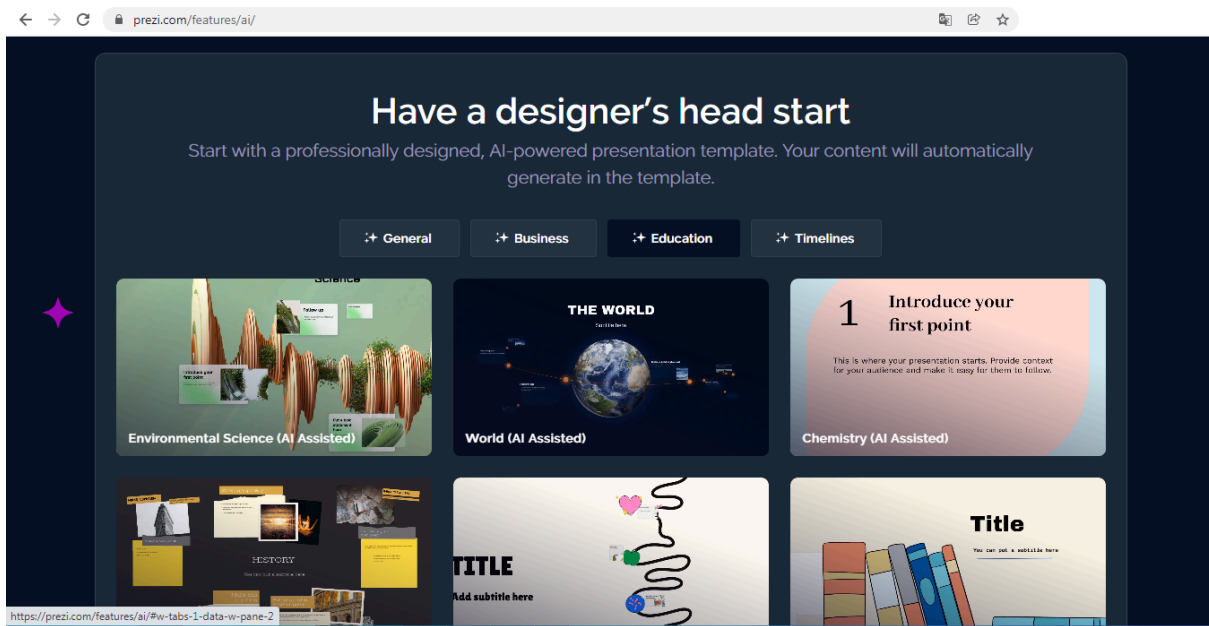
prezi.com/features/ai/

Have a designer's head start

Start with a professionally designed, AI-powered presentation template. Your content will automatically generate in the template.

General
Business
Education
Timelines

Science
Follow up
Introduce your first point

Environmental Science (AI Assisted)

THE WORLD
Subtitle here

World (AI Assisted)

1
Introduce your first point

This is where your presentation starts. Provide context for your audience and make it easy for them to follow.

Chemistry (AI Assisted)

HISTORY

TITLE
Add subtitle here

Title
You can put a subtitle here

https://prezi.com/features/ai/#w-tabs-1-data-w-pane-2